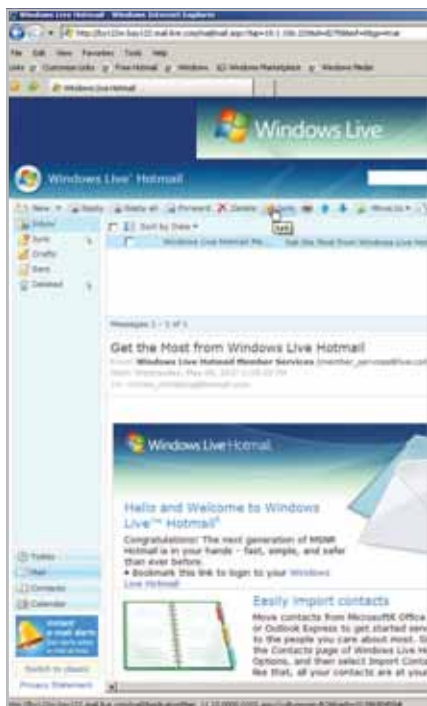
Windows Live Hotmail - Windows Internet Explorer

File Edit View Favorites Tools Help

Links Customize Links Free Hotmail Windows Windows Marketplace Windows Media

Windows Live Hotmail

Windows Live

Windows Live Hotmail

New Reply Reply all Forward Delete Junk Move to

Junk

Inbox

Junk

Drafts

Sent

Deleted

Sort by Date

Windows Live Hotmail Me... Get the Most from Windows Live Hotmail

Messages 1 - 1 of 1

Get the Most from Windows Live Hotmail

From: Windows Live Hotmail Member Services

Windows Live Hotmail

Hello and Welcome to Windows Live™ Hotmail®

Congratulations! The next generation of MSN® Hotmail is in your hands - fast, simple, and safer than ever before.
• Bookmark this link to sign in to your Windows Live Hotmail

Easily import contacts

Move contacts from Microsoft Office or Outlook Express to get started to the people you care about most. the Contacts page of Windows Live Options, and then select Import Contacts like that, all your contacts are at your

Today

Mail

Contacts

Calendar

Switch to classic

Privacy Statement